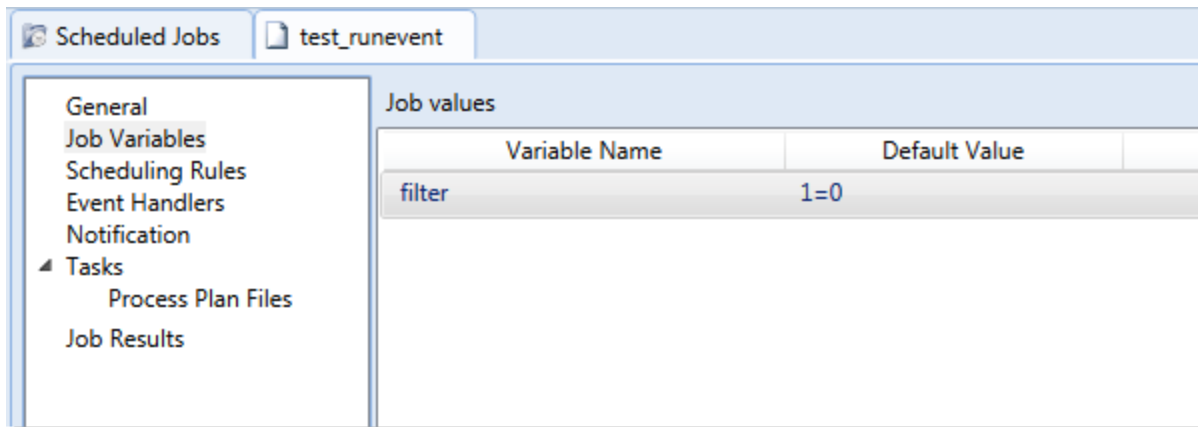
Scheduled Jobs | test_runevent

General
Job Variables
Scheduling Rules
Event Handlers
Notification
Tasks
Process Plan Files
Job Results

Job values

| Variable Name | Default Value |
|---|---|
| filter | 1=0 |